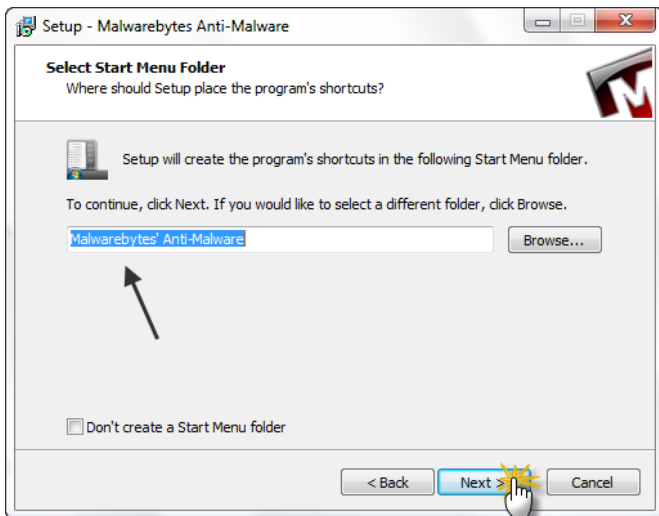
Setup - Malwarebytes Anti-Malware

Select Start Menu Folder
Where should Setup place the program's shortcuts?

Setup will create the program's shortcuts in the following Start Menu folder.

To continue, click Next. If you would like to select a different folder, click Browse.

Malwarebytes' Anti-Malware

Browse...

Don't create a Start Menu folder

< Back

Next >

Cancel